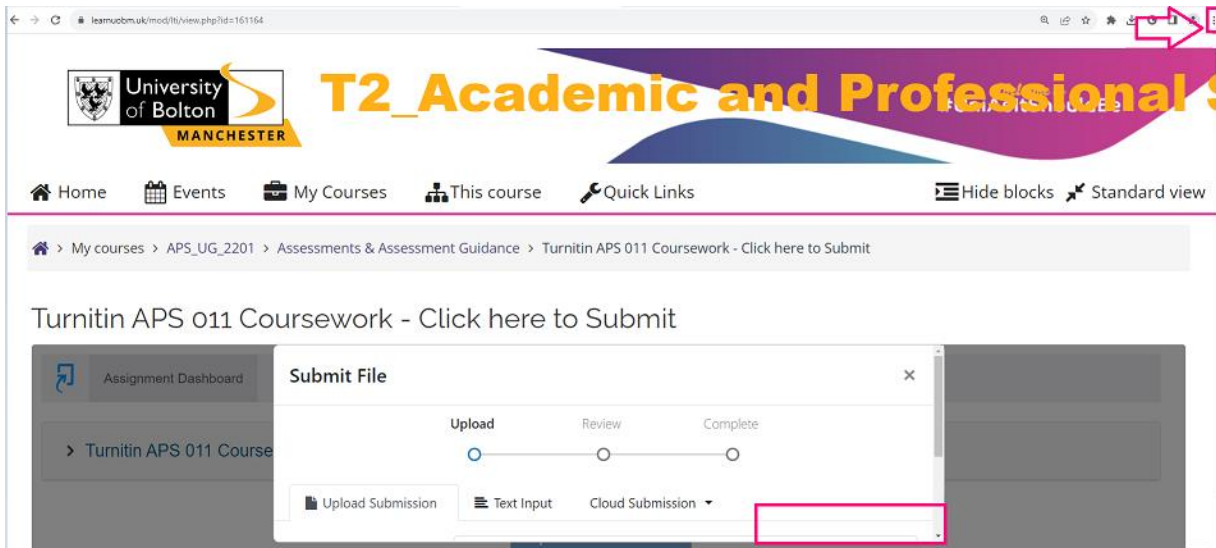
learnuobm.uk/mod/lti/view.php?id=161164

University of Bolton MANCHESTER

T2_Academic and Professional S

Home Events My Courses This course Quick Links Hide blocks Standard view

My courses > APS_UG_2201 > Assessments & Assessment Guidance > Turnitin APS 011 Coursework - Click here to Submit

Turnitin APS 011 Coursework - Click here to Submit

Assignment Dashboard

> Turnitin APS 011 Course

Submit File

Upload Review Complete

Upload Submission Text Input Cloud Submission